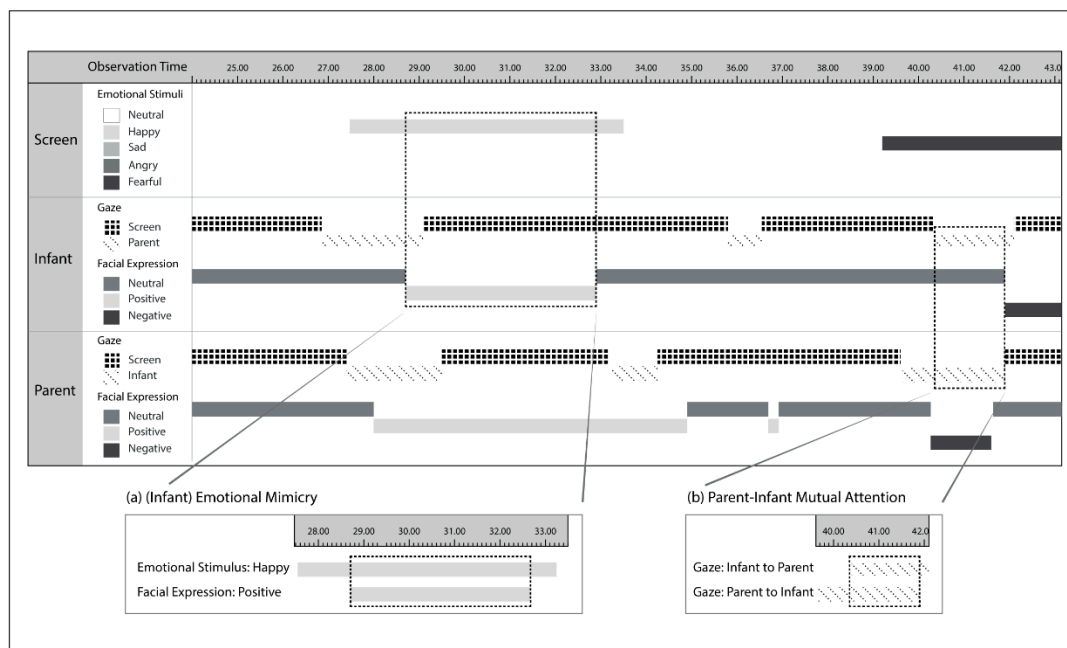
Observation Time 25.00 26.00 27.00 28.00 29.00 30.00 31.00 32.00 33.00 34.00 35.00 36.00 37.00 38.00 39.00 40.00 41.00 42.00 43.0

Screen
Emotional Stimuli
Neutral
Happy
Sad
Angry
Fearful

Infant
Gaze
Screen
Parent
Facial Expression
Neutral
Positive
Negative

Parent
Gaze
Screen
Infant
Facial Expression
Neutral
Positive
Negative

(a) (Infant) Emotional Mimicry

28.00 29.00 30.00 31.00 32.00 33.00

Emotional Stimulus: Happy
Facial Expression: Positive

(b) Parent-Infant Mutual Attention

40.00 41.00 42.0

Gaze: Infant to Parent
Gaze: Parent to Infant